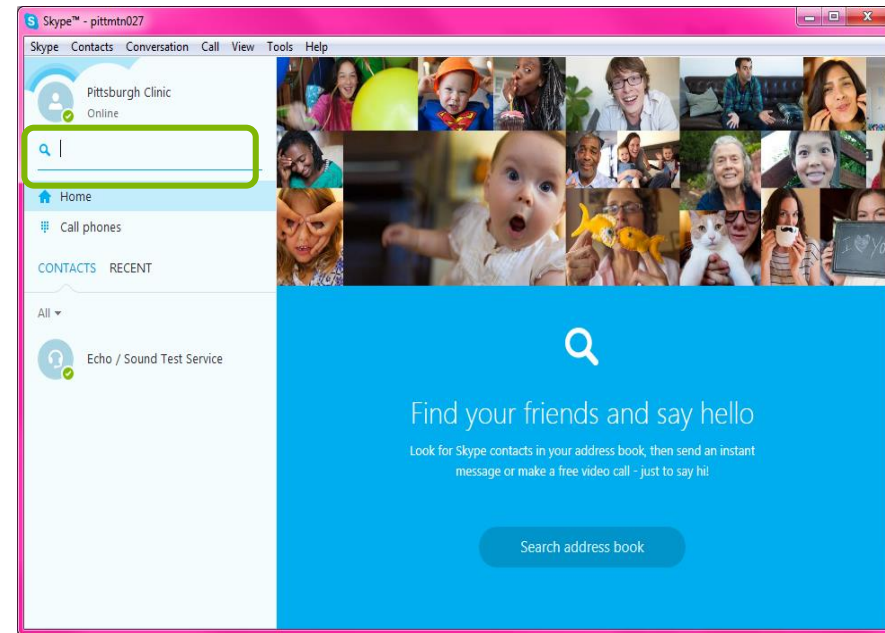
Skype™ - pittmtn027

Skype Contacts Conversation Call View Tools Help

Pittsburgh Clinic
Online

Home

Call phones

CONTACTS RECENT

All

Echo / Sound Test Service

Find your friends and say hello

Look for Skype contacts in your address book, then send an instant message or make a free video call - just to say hi!

Search address book